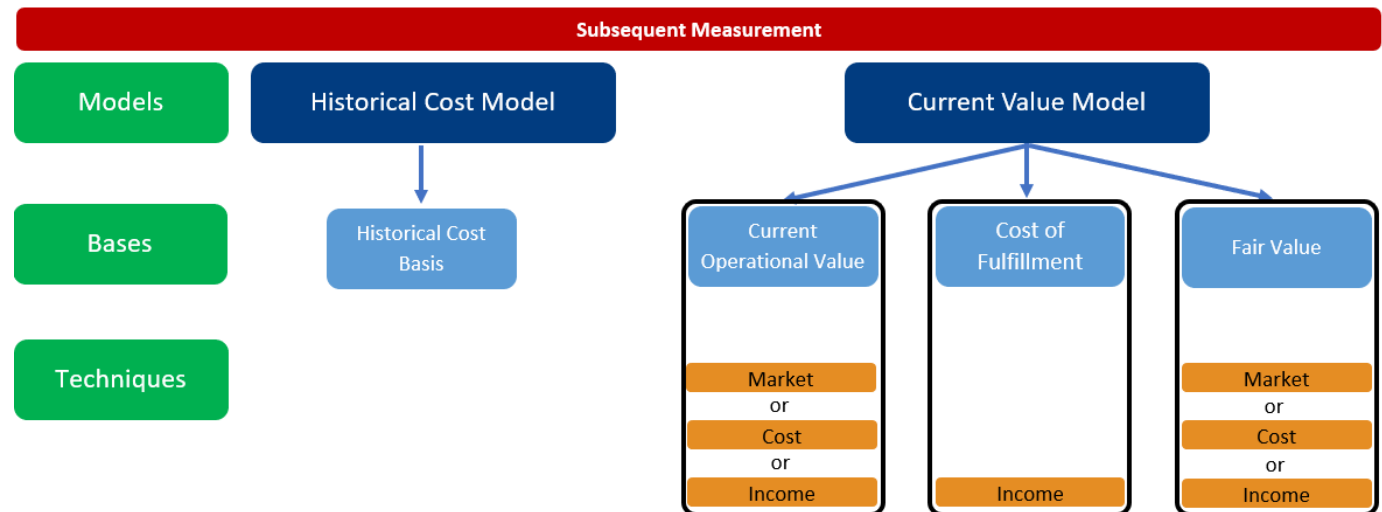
Subsequent Measurement

Models

Bases

Techniques

Historical Cost Model

Historical Cost Basis

Current Value Model

Current Operational Value

Market
or
Cost
or
Income

Cost of Fulfillment

Income

Fair Value

Market
or
Cost
or
Income